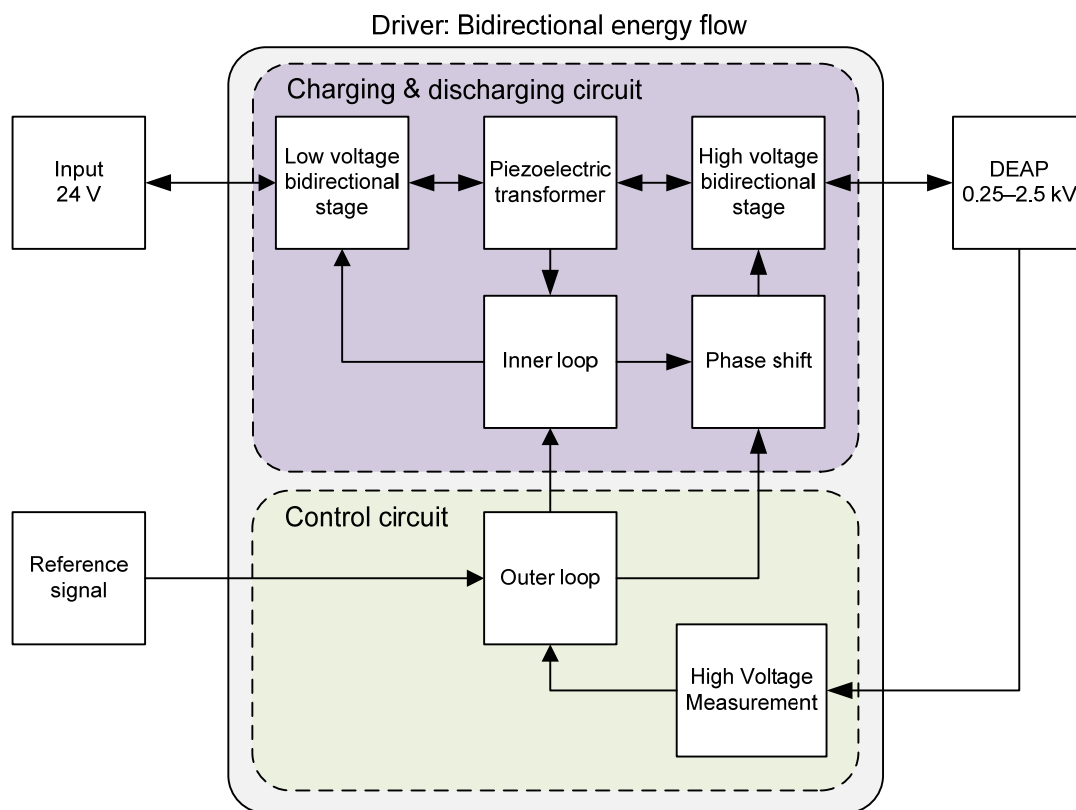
Driver: Bidirectional energy flow

Charging & discharging circuit

Input
24 V

Low voltage
bidirectional
stage

Piezoelectric
transformer

High voltage
bidirectional
stage

DEAP
0.25–2.5 kV

Inner loop

Phase shift

Control circuit

Reference
signal

Outer loop

High Voltage
Measurement